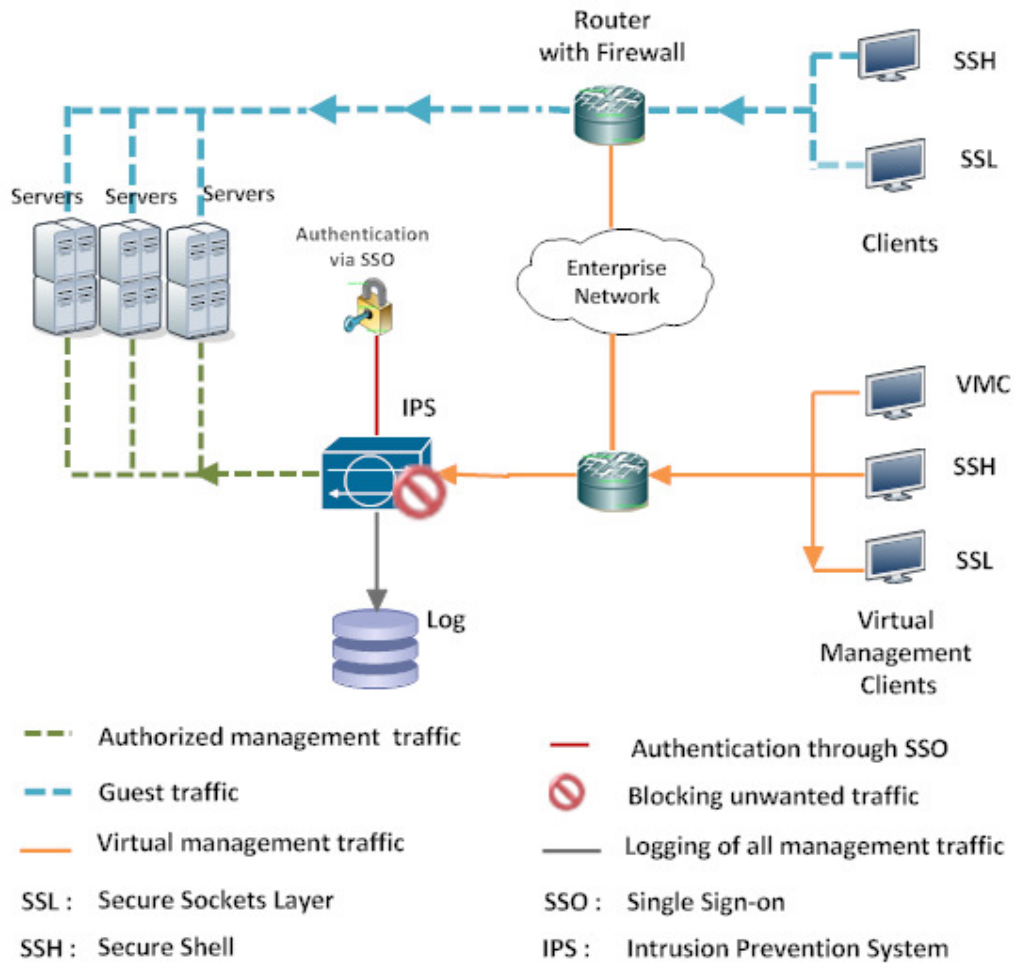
Router with Firewall

SSH

SSL

Clients

Servers Servers Servers

Authentication via SSO

Enterprise Network

IPS

VMC

SSH

SSL

Log

Virtual Management Clients

Authorized management traffic

Guest traffic

Virtual management traffic

SSL : Secure Sockets Layer

SSH : Secure Shell

Authentication through SSO

Blocking unwanted traffic

Logging of all management traffic

SSO : Single Sign-on

IPS : Intrusion Prevention System